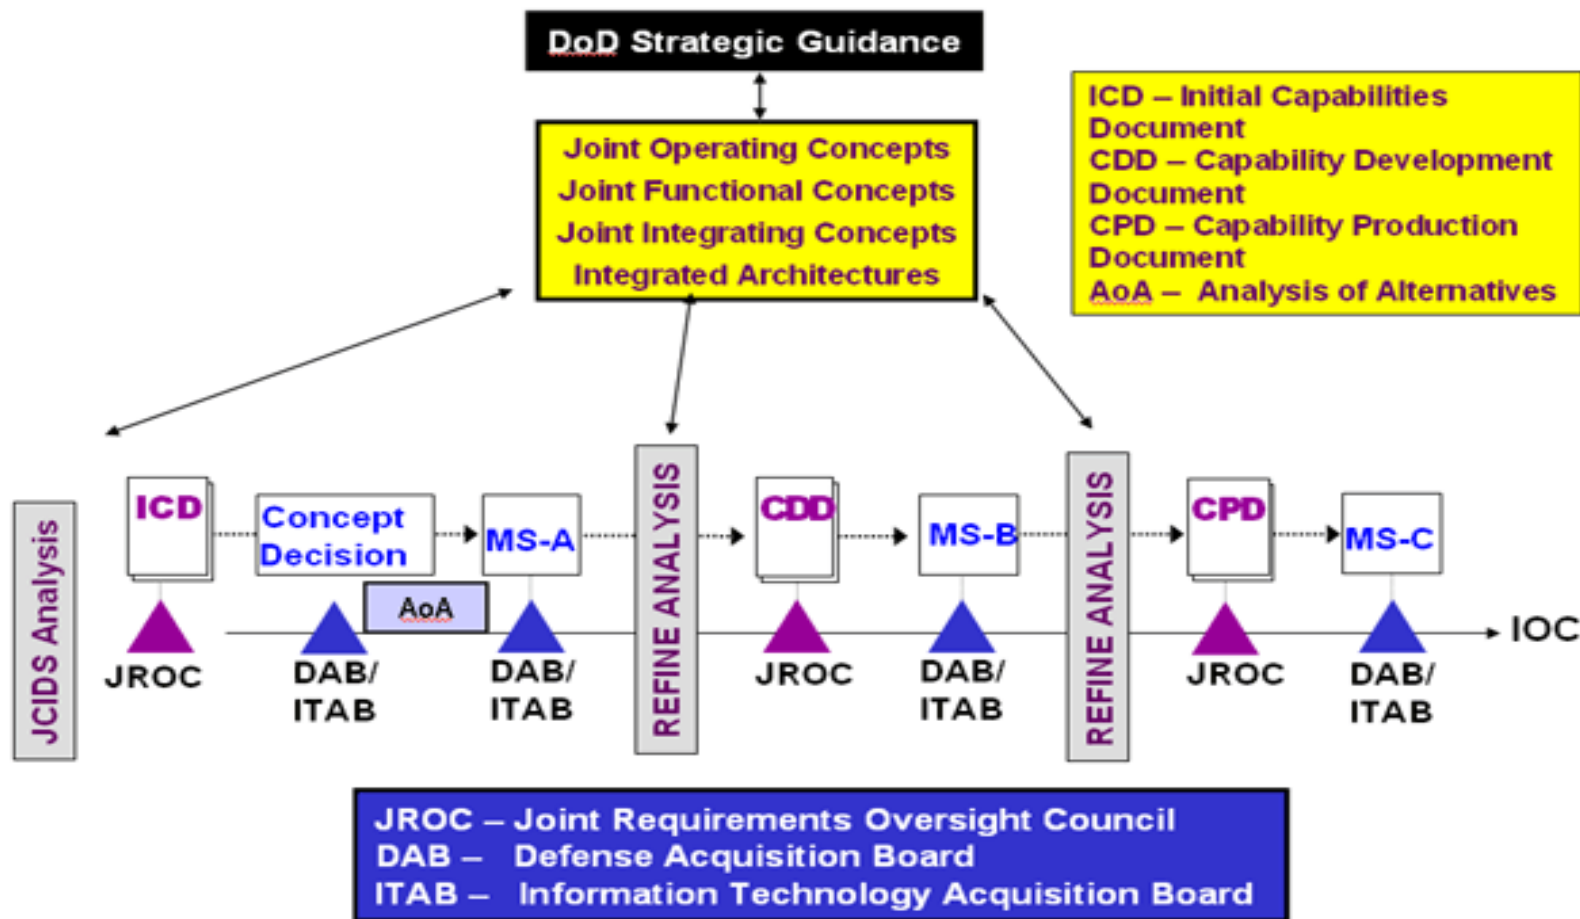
DoD Strategic Guidance

Joint Operating Concepts
Joint Functional Concepts
Joint Integrating Concepts
Integrated Architectures

ICD – Initial Capabilities Document
CDD – Capability Development Document
CPD – Capability Production Document
AoA – Analysis of Alternatives

JCIDS Analysis

ICD

JROC

Concept Decision

AoA

DAB/ ITAB

MS-A

DAB/ ITAB

REFINE ANALYSIS

CDD

JROC

MS-B

DAB/ ITAB

REFINE ANALYSIS

CPD

JROC

MS-C

DAB/ ITAB

IOC

JROC – Joint Requirements Oversight Council
DAB – Defense Acquisition Board
ITAB – Information Technology Acquisition Board